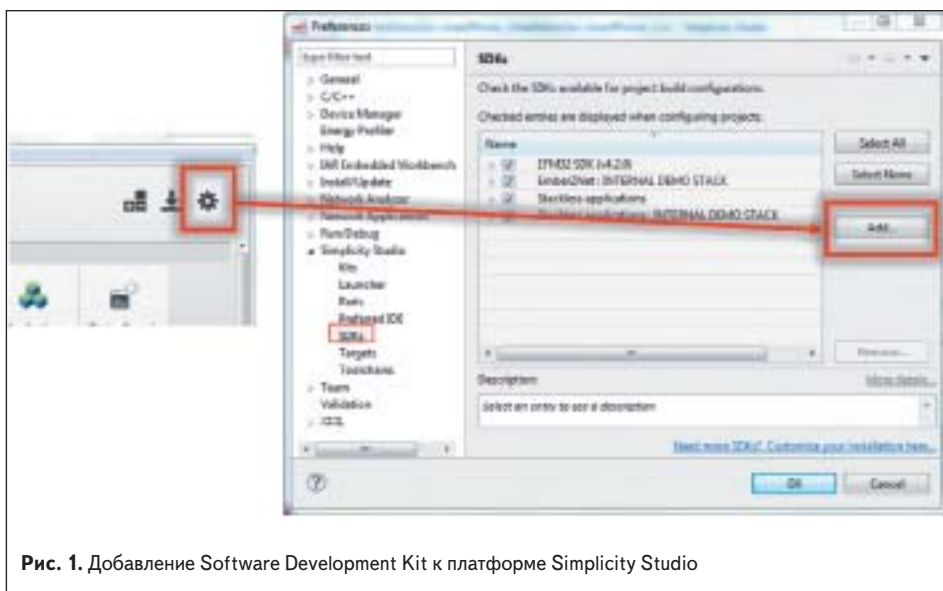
Preferences

type filter text

General
C/C++
Device Manager
Energy Profiler
Help
IAR Embedded Workbench
Install/Update
Network Analyzer
Network Applications
Run/Debug
Simplicity Studio
Kits
Launcher
Parts
Preferred IDE
SDKs
Targets
Toolchains
Team
Validation
XDSL

SDKs

Check the SDKs available for project build configurations.

Checked entries are displayed when configuring projects.

Name

EFM32 SDK (v4.2.0)
EmberZNet : INTERNAL DEMO STACK
Stackless applications
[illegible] applications : INTERNAL DEMO STACK

Select All
Select None
Add...
Remove...

Description

Select an entry to see a description

More details...

Need more SDKs? Customize your installation here...

OK
Cancel

**Рис. 1.** Добавление Software Development Kit к платформе Simplicity Studio